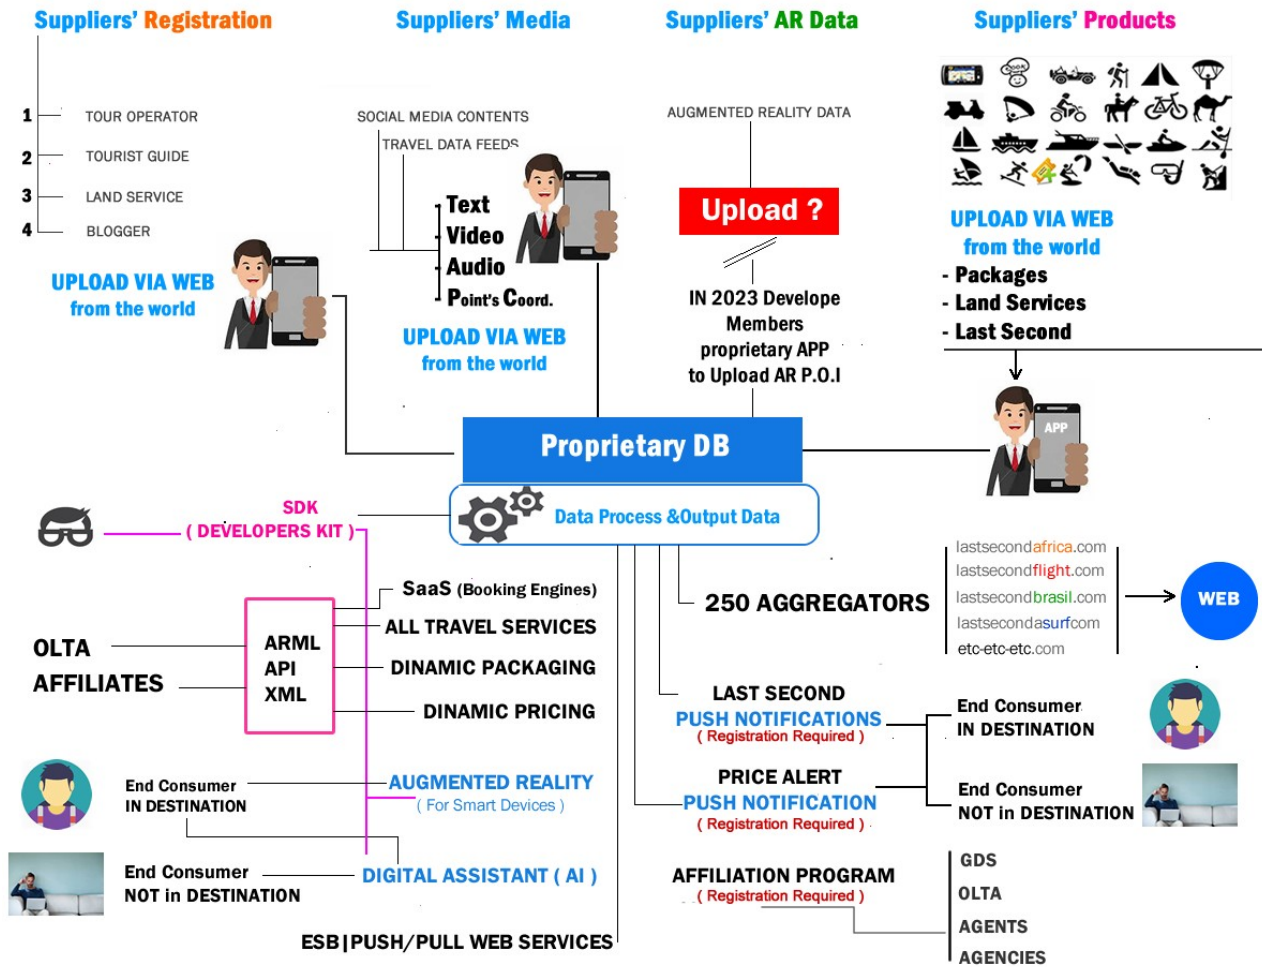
Suppliers' Registration

1 TOUR OPERATOR
2 TOURIST GUIDE
3 LAND SERVICE
4 BLOGGER

UPLOAD VIA WEB
from the world

Suppliers' Media

SOCIAL MEDIA CONTENTS
TRAVEL DATA FEEDS

Text
Video
Audio
Point's Coord.

UPLOAD VIA WEB
from the world

Suppliers' AR Data

AUGMENTED REALITY DATA

Upload ?

IN 2023 Develope Members proprietary APP to Upload AR P.O.I

Suppliers' Products

UPLOAD VIA WEB
from the world
- Packages
- Land Services
- Last Second

APP

Proprietary DB

Data Process &Output Data

SDK
( DEVELOPERS KIT )

SaaS (Booking Engines)
ALL TRAVEL SERVICES
DINAMIC PACKAGING
DINAMIC PRICING

OLTA
AFFILIATES

ARML
API
XML

250 AGGREGATORS

lastsecondafrica.com
lastsecondflight.com
lastsecondbrasil.com
lastsecondasurfcom
etc-etc-etc.com

WEB

LAST SECOND
PUSH NOTIFICATIONS
( Registration Required )

End Consumer
IN DESTINATION

End Consumer
NOT in DESTINATION

PRICE ALERT
PUSH NOTIFICATION
( Registration Required )

End Consumer
IN DESTINATION

AUGMENTED REALITY
( For Smart Devices )

End Consumer
NOT in DESTINATION

DIGITAL ASSISTANT ( AI )

AFFILIATION PROGRAM
( Registration Required )

GDS
OLTA
AGENTS
AGENCIES

ESB|PUSH/PULL WEB SERVICES